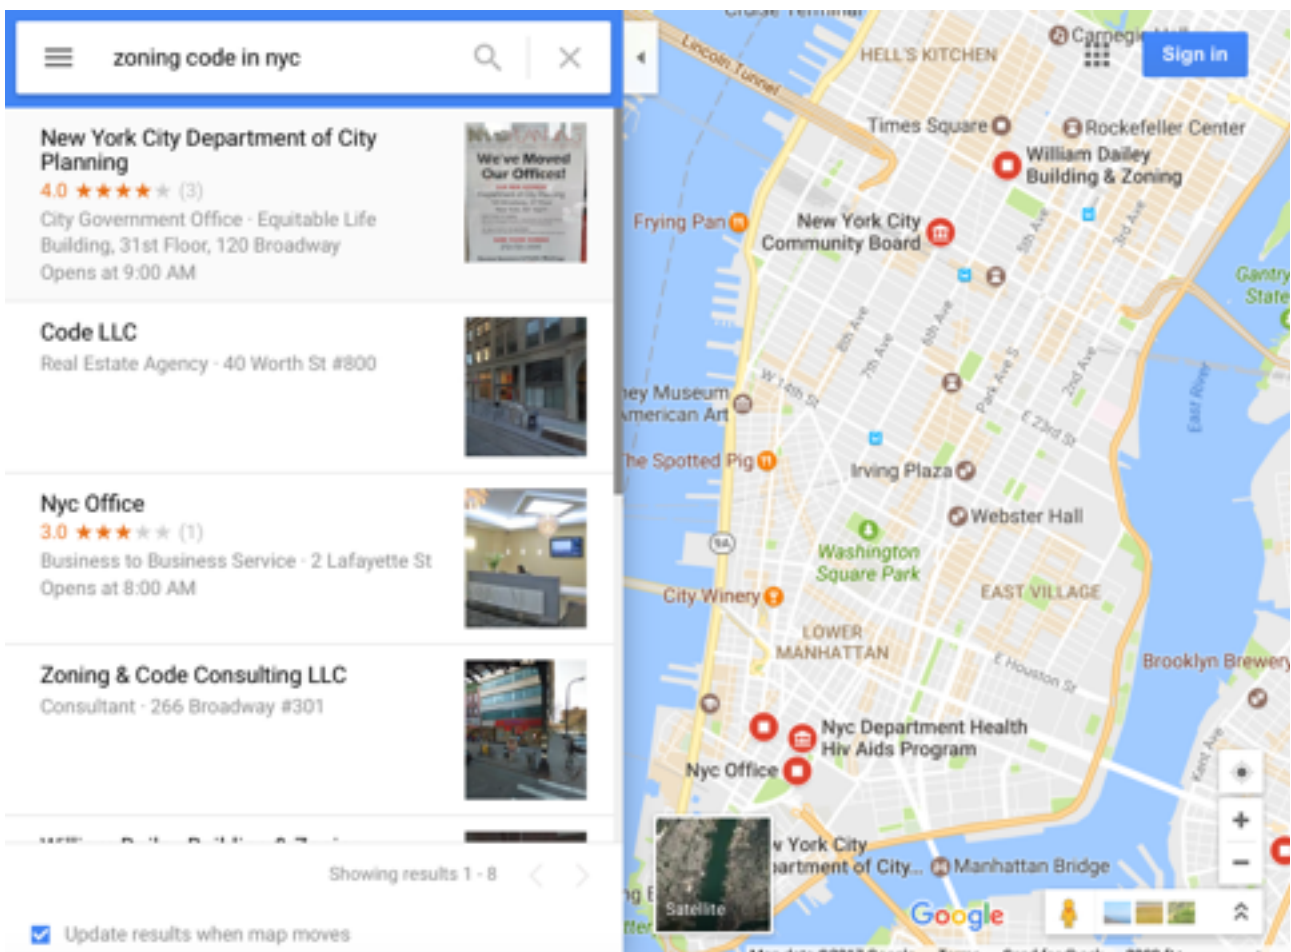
zoning code in nyc

New York City Department of City Planning
4.0 ★★★★★ (3)
City Government Office · Equitable Life Building, 31st Floor, 120 Broadway
Opens at 9:00 AM

We've Moved Our Offices!

Code LLC
Real Estate Agency · 40 Worth St #800

Nyc Office
3.0 ★★★★★ (1)
Business to Business Service · 2 Lafayette St
Opens at 8:00 AM

Zoning & Code Consulting LLC
Consultant · 266 Broadway #301

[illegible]

Showing results 1 - 8

Update results when map moves

Sign in

HELL'S KITCHEN
Carnegie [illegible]
Lincoln Tunnel
Times Square
Rockefeller Center
William Dailey Building & Zoning
Frying Pan
New York City Community Board
5th Ave
3rd Ave
Gantry State
8th Ave
7th Ave
6th Ave
Park Ave S
2nd Ave
East River
W 14th St
E 23rd St
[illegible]ey Museum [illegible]merican Art
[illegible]he Spotted Pig
Irving Plaza
Webster Hall
9A
Washington Square Park
EAST VILLAGE
City Winery
LOWER MANHATTAN
E Houston St
Brooklyn Brewery
Nyc Department Health Hiv Aids Program
Nyc Office
Kent Ave
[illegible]w York City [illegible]artment of City...
Manhattan Bridge
Satellite
Google